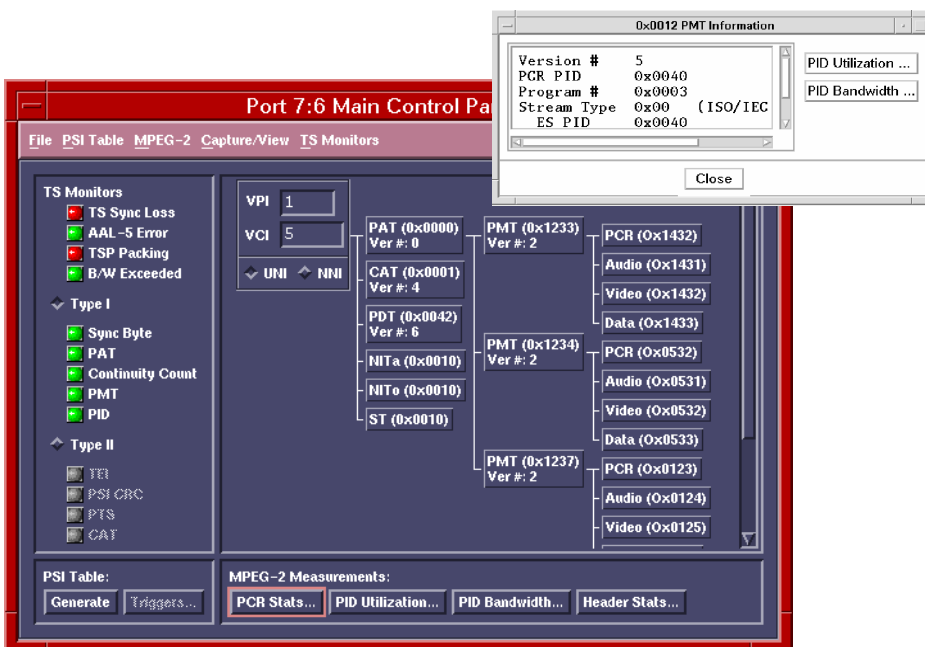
0x0012 PMT Information

Version # 5
PCR PID 0x0040
Program # 0x0003
Stream Type 0x00 (ISO/IEC
ES PID 0x0040

PID Utilization ...
PID Bandwidth ...

Close

Port 7:6 Main Control Pa

File PSI Table MPEG-2 Capture/View TS Monitors

TS Monitors
TS Sync Loss
AAL-5 Error
TSP Packing
B/W Exceeded

Type I
Sync Byte
PAT
Continuity Count
PMT
PID

Type II
TEI
PSI CRC
PTS
CAT

VPI 1
VCI 5
UNI NNI

PAT (0x0000) Ver #: 0
CAT (0x0001) Ver #: 4
PDT (0x0042) Ver #: 6
NITa (0x0010)
NITo (0x0010)
ST (0x0010)

PMT (0x1233) Ver #: 2
PMT (0x1234) Ver #: 2
PMT (0x1237) Ver #: 2

PCR (0x1432)
Audio (0x1431)
Video (0x1432)
Data (0x1433)
PCR (0x0532)
Audio (0x0531)
Video (0x0532)
Data (0x0533)
PCR (0x0123)
Audio (0x0124)
Video (0x0125)

PSI Table:
Generate Triggers...

MPEG-2 Measurements:
PCR Stats... PID Utilization... PID Bandwidth... Header Stats...